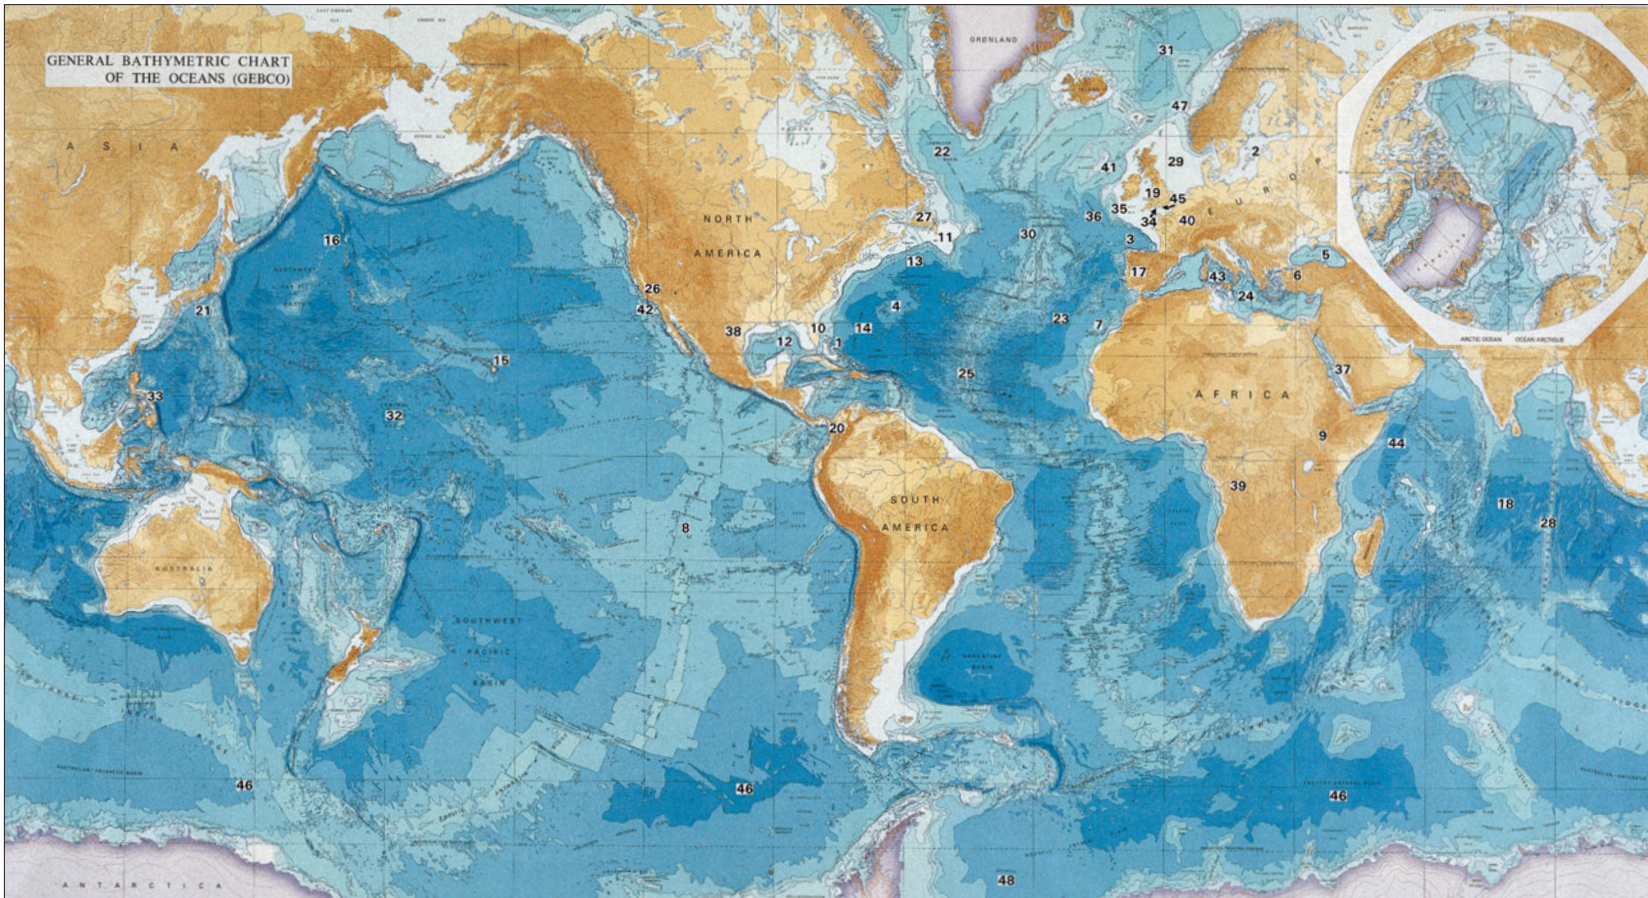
GENERAL BATHYMETRIC CHART OF THE OCEANS (GEBCO)

ASIA

GRØNLAND

31

47

22

41

29

2

NORTH AMERICA

27

11

30

36

35

19

45

34

40

EUROPE

3

5

16

13

17

43

6

21

26

42

4

24

38

10

14

23

7

12

1

37

15

25

AFRICA

33

32

20

9

44

SOUTH AMERICA

39

18

28

8

AUSTRALIA

SOUTHWEST PACIFIC BASIN

46

46

46

48

ANTARCTICA

ARCTIC OCEAN

OCEAN ARCTIQUE